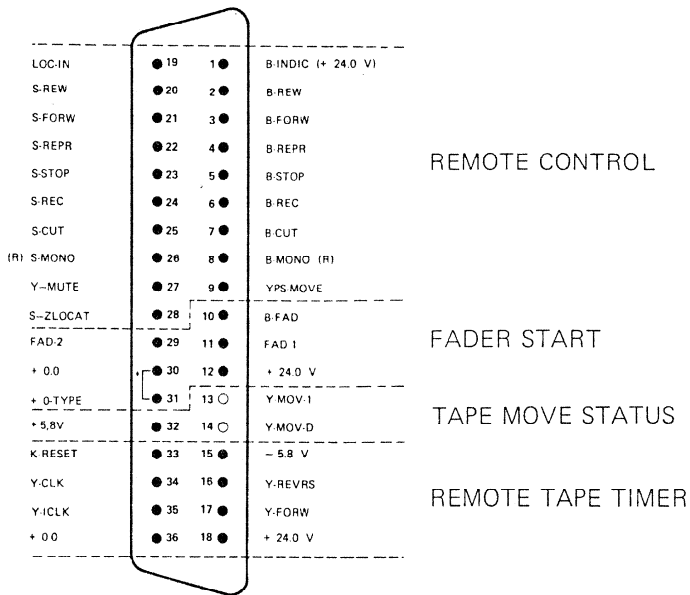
LOC-IN 19 1 B-INDIC (+ 24.0 V)
S-REW 20 2 B-REW
S-FORW 21 3 B-FORW
S-REPR 22 4 B-REPR
S-STOP 23 5 B-STOP
S-REC 24 6 B-REC
S-CUT 25 7 B-CUT
(R) S-MONO 26 8 B-MONO (R)
Y-MUTE 27 9 YPS-MOVE
S-ZLOCAT 28 10 B-FAD
FAD-2 29 11 FAD 1
+ 0.0 30 12 + 24.0 V
+ 0-TYPE 31 13 Y MOV-1
+ 5,8V 32 14 Y-MOV-D
K-RESET 33 15 – 5.8 V
Y-CLK 34 16 Y-REVRS
Y-ICLK 35 17 Y-FORW
+ 0.0 36 18 + 24.0 V

REMOTE CONTROL

FADER START

TAPE MOVE STATUS

REMOTE TAPE TIMER